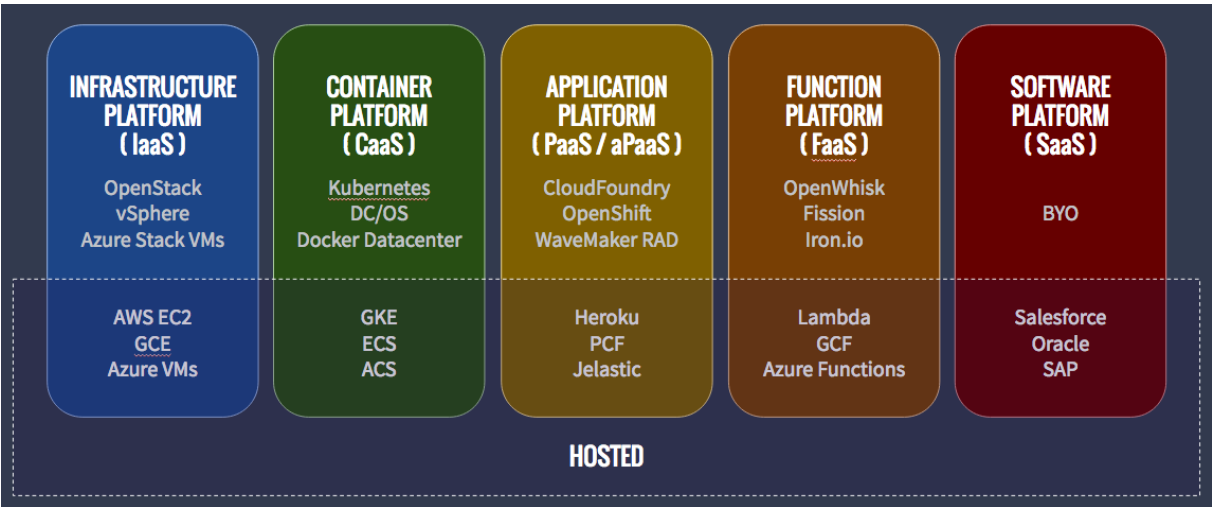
INFRASTRUCTURE PLATFORM ( IaaS )

OpenStack
vSphere
Azure Stack VMs

AWS EC2
GCE
Azure VMs

CONTAINER PLATFORM ( CaaS )

Kubernetes
DC/OS
Docker Datacenter

GKE
ECS
ACS

APPLICATION PLATFORM ( PaaS / aPaaS )

CloudFoundry
OpenShift
WaveMaker RAD

Heroku
PCF
Jelastic

FUNCTION PLATFORM ( FaaS )

OpenWhisk
Fission
Iron.io

Lambda
GCF
Azure Functions

SOFTWARE PLATFORM ( SaaS )

BYO

Salesforce
Oracle
SAP

HOSTED